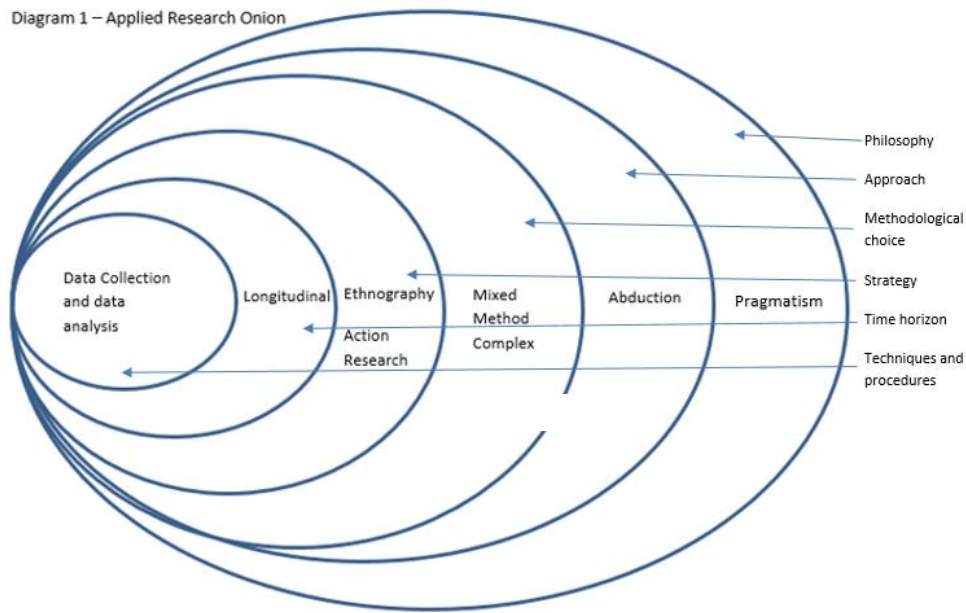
Diagram 1 – Applied Research Onion

Data Collection and data analysis

Longitudinal

Ethnography

Action Research

Mixed Method Complex

Abduction

Pragmatism

Philosophy

Approach

Methodological choice

Strategy

Time horizon

Techniques and procedures